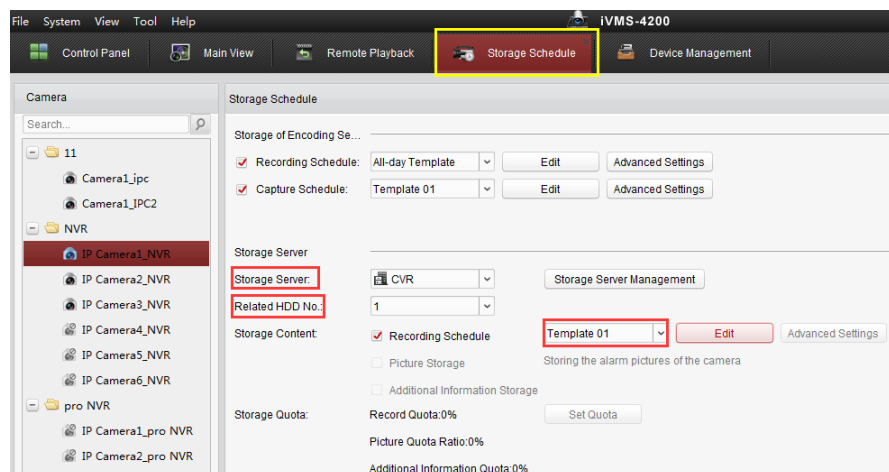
File System View Tool Help

iVMS-4200

Control Panel
Main View
Remote Playback
Storage Schedule
Device Management

Camera

Search...

11
Camera1_ipc
Camera1_IPC2
NVR
IP Camera1_NVR
IP Camera2_NVR
IP Camera3_NVR
IP Camera4_NVR
IP Camera5_NVR
IP Camera6_NVR
pro NVR
IP Camera1_pro NVR
IP Camera2_pro NVR

Storage Schedule

Storage of Encoding Se...

Recording Schedule: All-day Template Edit Advanced Settings

Capture Schedule: Template 01 Edit Advanced Settings

Storage Server

Storage Server: CVR Storage Server Management

Related HDD No.: 1

Storage Content: Recording Schedule Template 01 Edit Advanced Settings

Picture Storage

Storing the alarm pictures of the camera

Additional Information Storage

Storage Quota: Record Quota:0% Set Quota

Picture Quota Ratio:0%

Additional Information Quota:0%